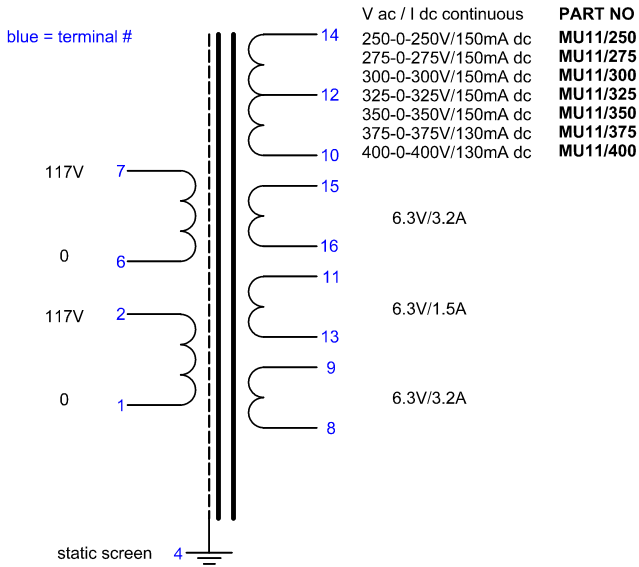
blue = terminal #

V ac / I dc continuous | PART NO

| V ac / I dc continuous | PART NO |
|---|---|
| 250-0-250V/150mA dc | **MU11/250** |
| 275-0-275V/150mA dc | **MU11/275** |
| 300-0-300V/150mA dc | **MU11/300** |
| 325-0-325V/150mA dc | **MU11/325** |
| 350-0-350V/150mA dc | **MU11/350** |
| 375-0-375V/130mA dc | **MU11/375** |
| 400-0-400V/130mA dc | **MU11/400** |

14
12
10

117V 7
0 6

15
16
6.3V/3.2A

117V 2
0 1

11
13
6.3V/1.5A

9
8
6.3V/3.2A

static screen 4